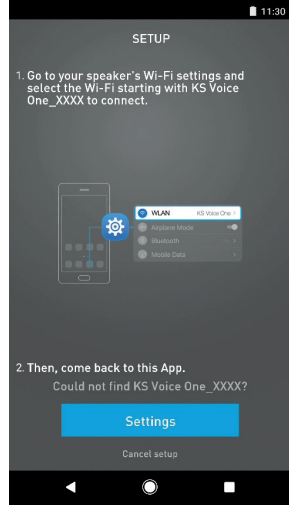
11:30

SETUP

1. Go to your speaker's Wi-Fi settings and select the Wi-Fi starting with KS Voice One_XXXX to connect.

WLAN KS Voice One
Airplane Mode
Bluetooth
Mobile Data

2. Then, come back to this App.

Could not find KS Voice One_XXXX?

Settings

Cancel setup